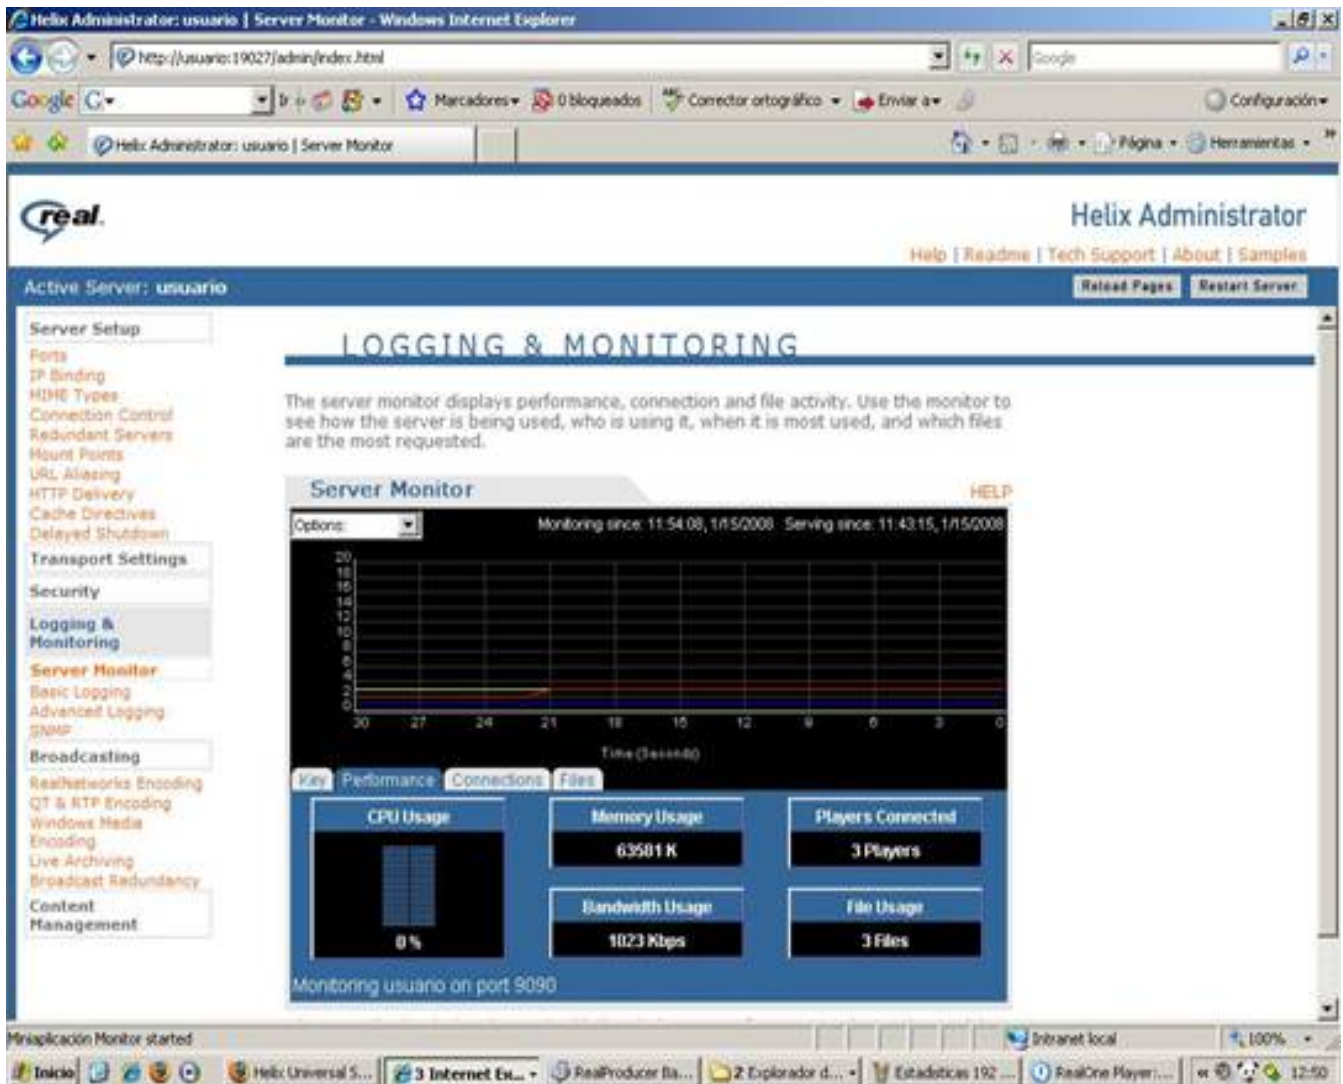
Helix Administrator: usuario | Server Monitor - Windows Internet Explorer

http://usuario:19027/admin/index.html

Google

Google G

Ir

Marcadores 0 bloqueados Corrector ortográfico Enviar a Configuración

Helix Administrator: usuario | Server Monitor

Página Herramientas

real

Helix Administrator

Help | Readme | Tech Support | About | Samples

Active Server: usuario

Reload Pages Restart Server

Server Setup
Ports
IP Binding
MIME Types
Connection Control
Redundant Servers
Mount Points
URL Aliasing
HTTP Delivery
Cache Directives
Delayed Shutdown
Transport Settings
Security
Logging & Monitoring
Server Monitor
Basic Logging
Advanced Logging
SNMP
Broadcasting
RealNetworks Encoding
QT & RTP Encoding
Windows Media Encoding
Live Archiving
Broadcast Redundancy
Content Management

LOGGING & MONITORING

The server monitor displays performance, connection and file activity. Use the monitor to see how the server is being used, who is using it, when it is most used, and which files are the most requested.

Server Monitor

HELP

Options

Monitoring since: 11:54:08, 1/15/2008 Serving since: 11:43:15, 1/15/2008

20 18 16 14 12 10 8 6 4 2 0

30 27 24 21 18 15 12 9 6 3 0

Time (Seconds)

Key Performance Connections Files

CPU Usage
0 %

Memory Usage
63581 K

Players Connected
3 Players

Bandwidth Usage
1023 Kbps

File Usage
3 Files

Monitoring usuario on port 9090

Miniaplicación Monitor started

Intranet local

100%

Inicio

Helix Universal S...

3 Internet Ex...

RealProducer Ba...

2 Explorador d...

Estadísticas 192 ...

RealOne Player:...

12:50